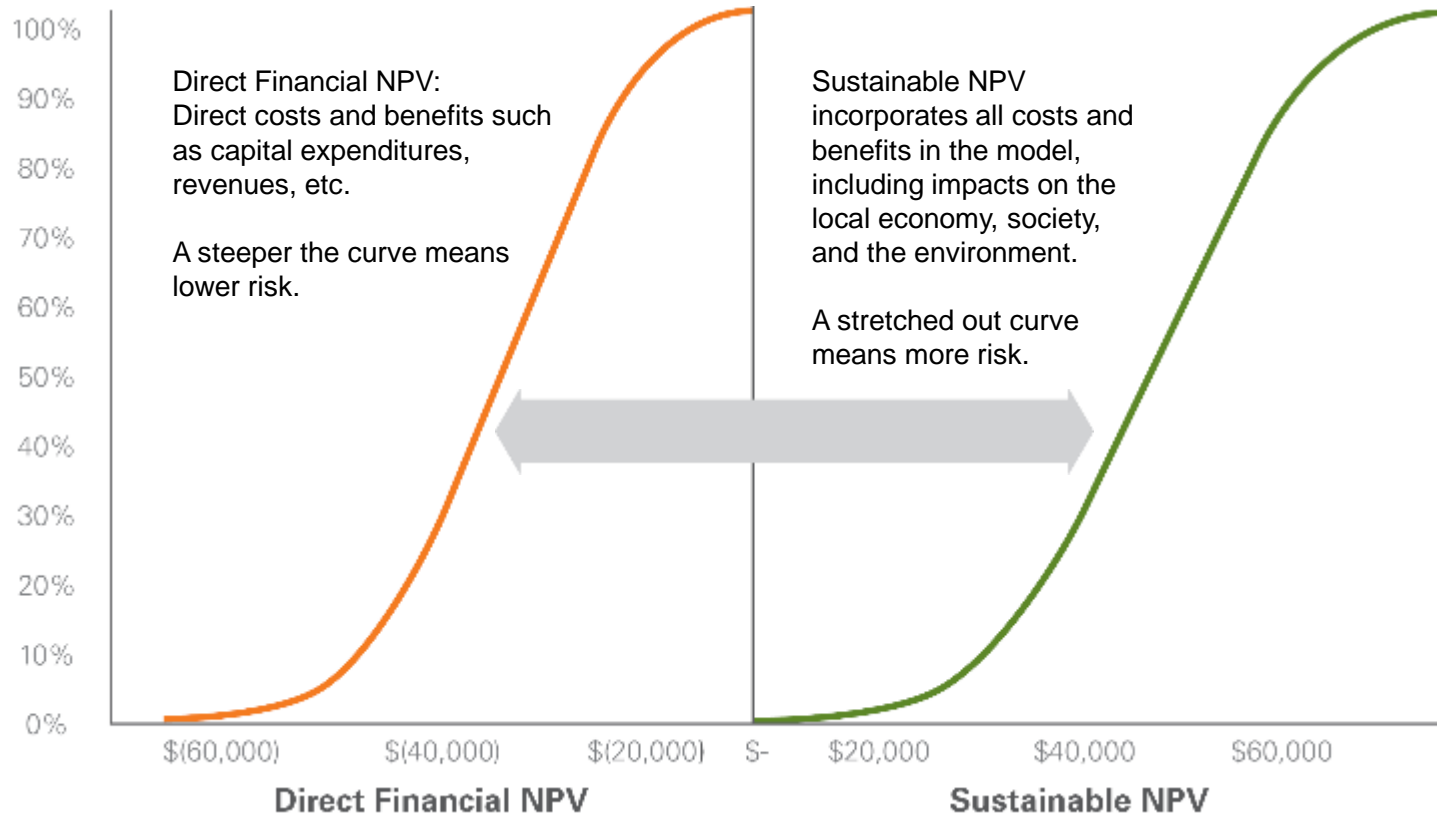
100%
90%
80%
70%
60%
50%
40%
30%
20%
10%
0%

Direct Financial NPV:
Direct costs and benefits such as capital expenditures, revenues, etc.

A steeper the curve means lower risk.

Sustainable NPV incorporates all costs and benefits in the model, including impacts on the local economy, society, and the environment.

A stretched out curve means more risk.

$(60,000) $(40,000) $(20,000) S- $20,000 $40,000 $60,000

Direct Financial NPV

Sustainable NPV